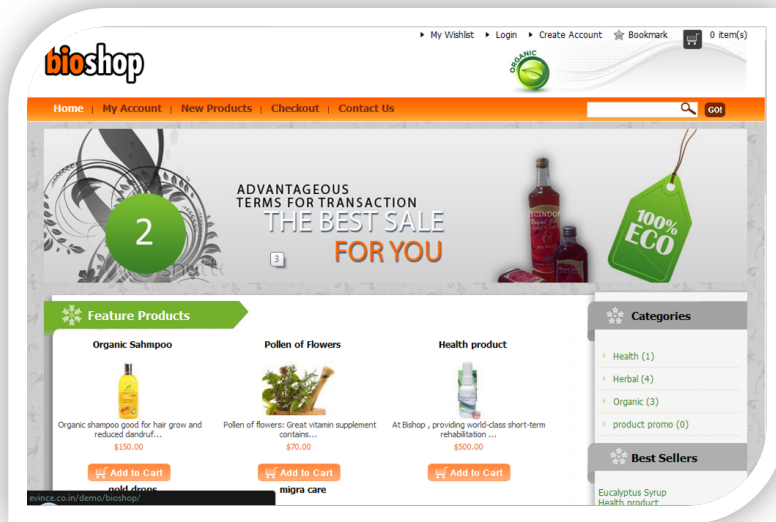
bioshop

My Wishlist  Login  Create Account  Bookmark  0 item(s)

ORGANIC

Home | My Account | New Products | Checkout | Contact Us

GO!

ADVANTAGEOUS
TERMS FOR TRANSACTION
THE BEST SALE
FOR YOU

2

3

100% ECO

Feature Products

Organic Sahmpoo
Organic shampoo good for hair grow and reduced dandruf...
$150.00
Add to Cart

Pollen of Flowers
Pollen of flowers: Great vitamin supplement contains...
$70.00
Add to Cart

Health product
At Bishop , providing world-class short-term rehabilitation ...
$500.00
Add to Cart

gold drops

migra care

Categories

Health (1)
Herbal (4)
Organic (3)
product promo (0)

Best Sellers

Eucalyptus Syrup
Health product

evince.co.in/demo/bioshop/